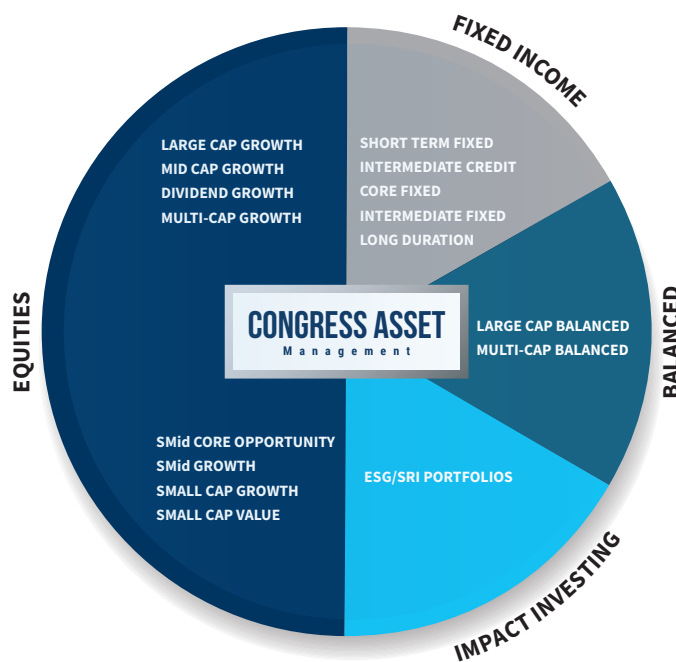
FIXED INCOME

LARGE CAP GROWTH
MID CAP GROWTH
DIVIDEND GROWTH
MULTI-CAP GROWTH

SHORT TERM FIXED
INTERMEDIATE CREDIT
CORE FIXED
INTERMEDIATE FIXED
LONG DURATION

EQUITIES

CONGRESS ASSET
Management

LARGE CAP BALANCED
MULTI-CAP BALANCED

BALANCED

SMid CORE OPPORTUNITY
SMid GROWTH
SMALL CAP GROWTH
SMALL CAP VALUE

ESG/SRI PORTFOLIOS

IMPACT INVESTING